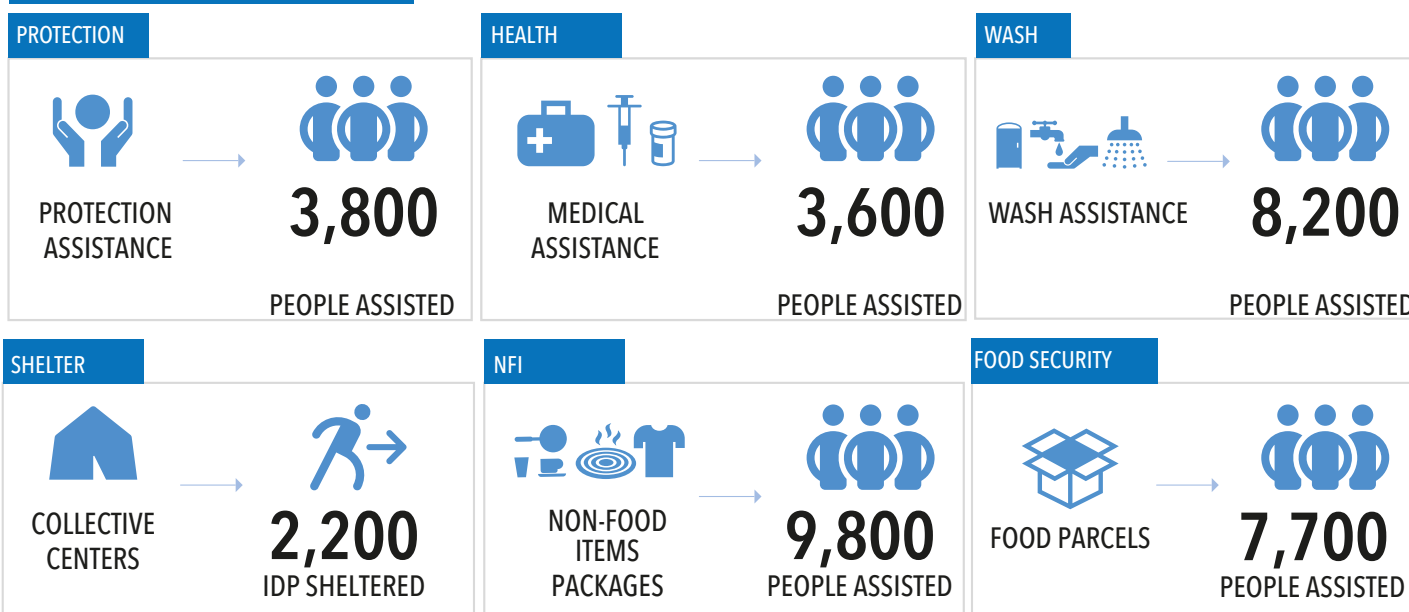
PROTECTION

PROTECTION ASSISTANCE

3,800

PEOPLE ASSISTED

HEALTH

MEDICAL ASSISTANCE

3,600

PEOPLE ASSISTED

WASH

WASH ASSISTANCE

8,200

PEOPLE ASSISTED

SHELTER

COLLECTIVE CENTERS

2,200

IDP SHELTERED

NFI

NON-FOOD ITEMS PACKAGES

9,800

PEOPLE ASSISTED

FOOD SECURITY

FOOD PARCELS

7,700

PEOPLE ASSISTED